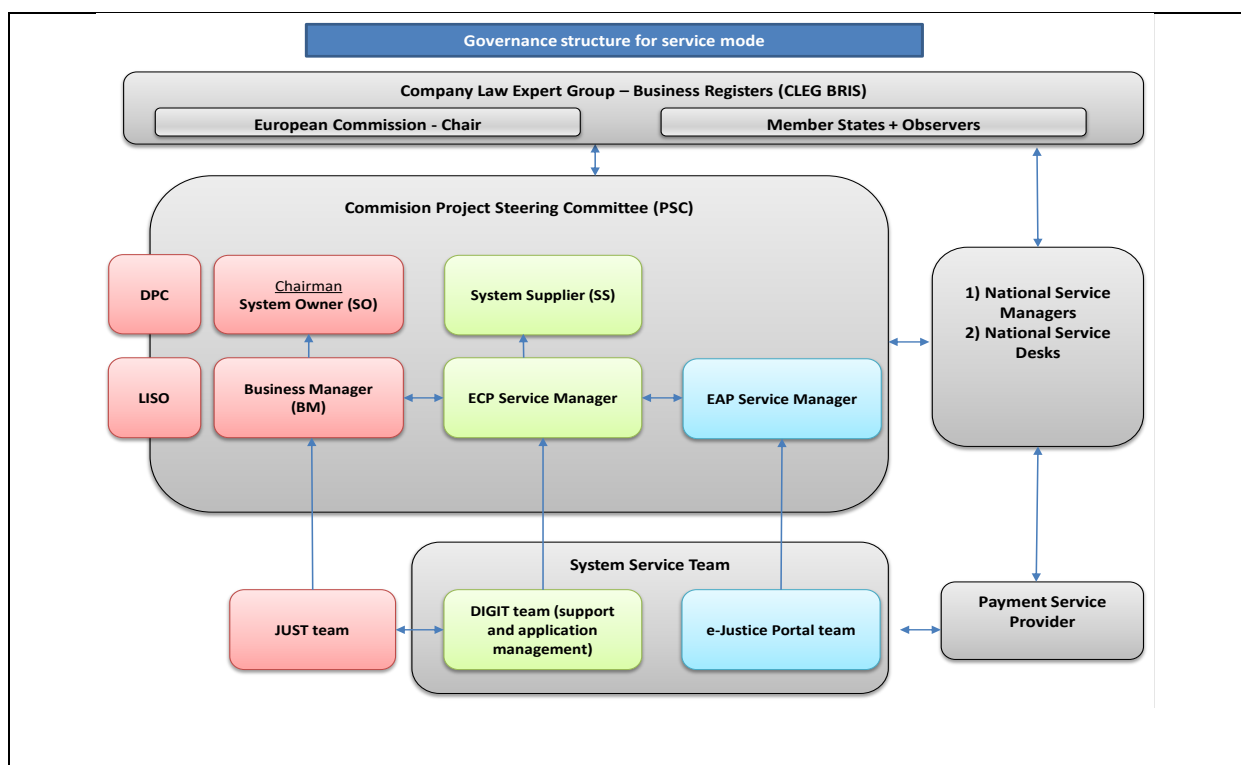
Governance structure for service mode

Company Law Expert Group – Business Registers (CLEG BRIS)

European Commission - Chair

Member States + Observers

Commision Project Steering Committee (PSC)

DPC

Chairman
System Owner (SO)

System Supplier (SS)

1) National Service Managers
2) National Service Desks

LISO

Business Manager (BM)

ECP Service Manager

EAP Service Manager

System Service Team

JUST team

DIGIT team (support and application management)

e-Justice Portal team

Payment Service Provider